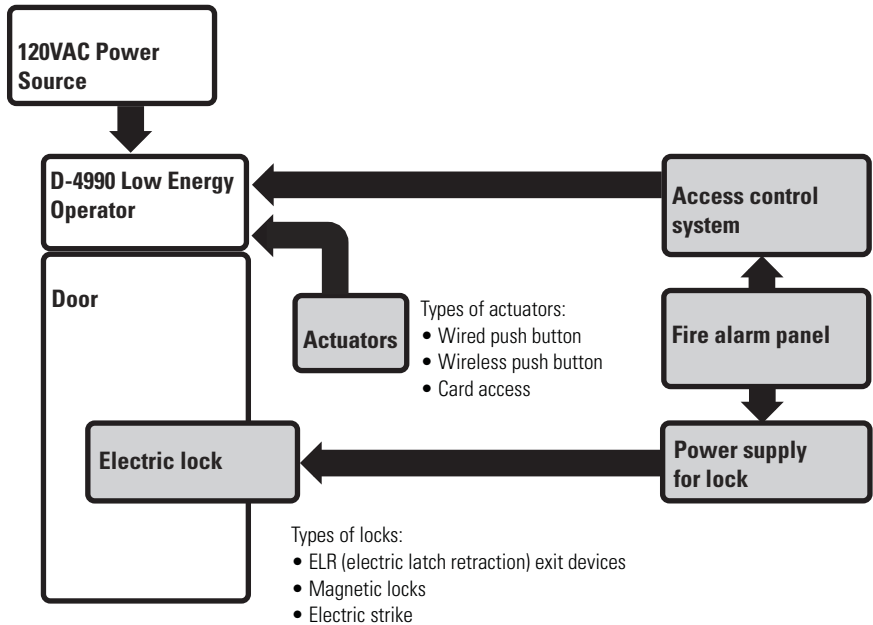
120VAC Power Source

D-4990 Low Energy Operator

Access control system

Door

Actuators

Types of actuators:
• Wired push button
• Wireless push button
• Card access

Fire alarm panel

Electric lock

Power supply for lock

Types of locks:
• ELR (electric latch retraction) exit devices
• Magnetic locks
• Electric strike